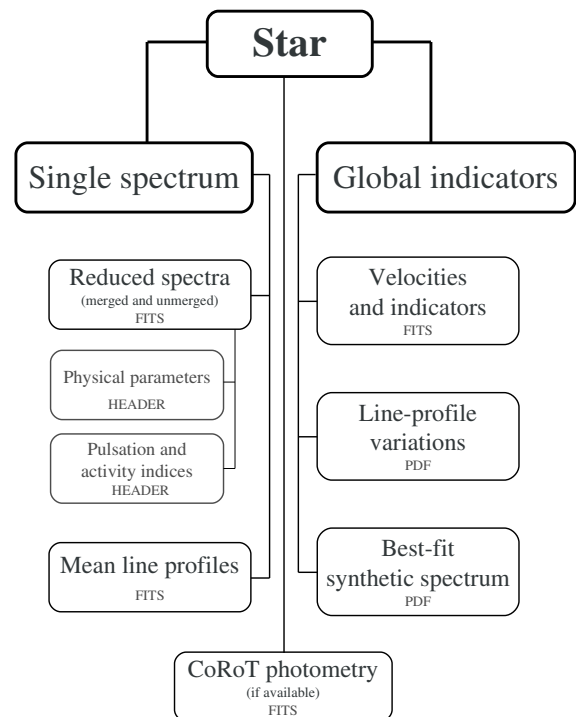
Star

Single spectrum

Global indicators

Reduced spectra
(merged and unmerged)
FITS

Physical parameters
HEADER

Pulsation and activity indices
HEADER

Mean line profiles
FITS

Velocities and indicators
FITS

Line-profile variations
PDF

Best-fit synthetic spectrum
PDF

CoRoT photometry
(if available)
FITS